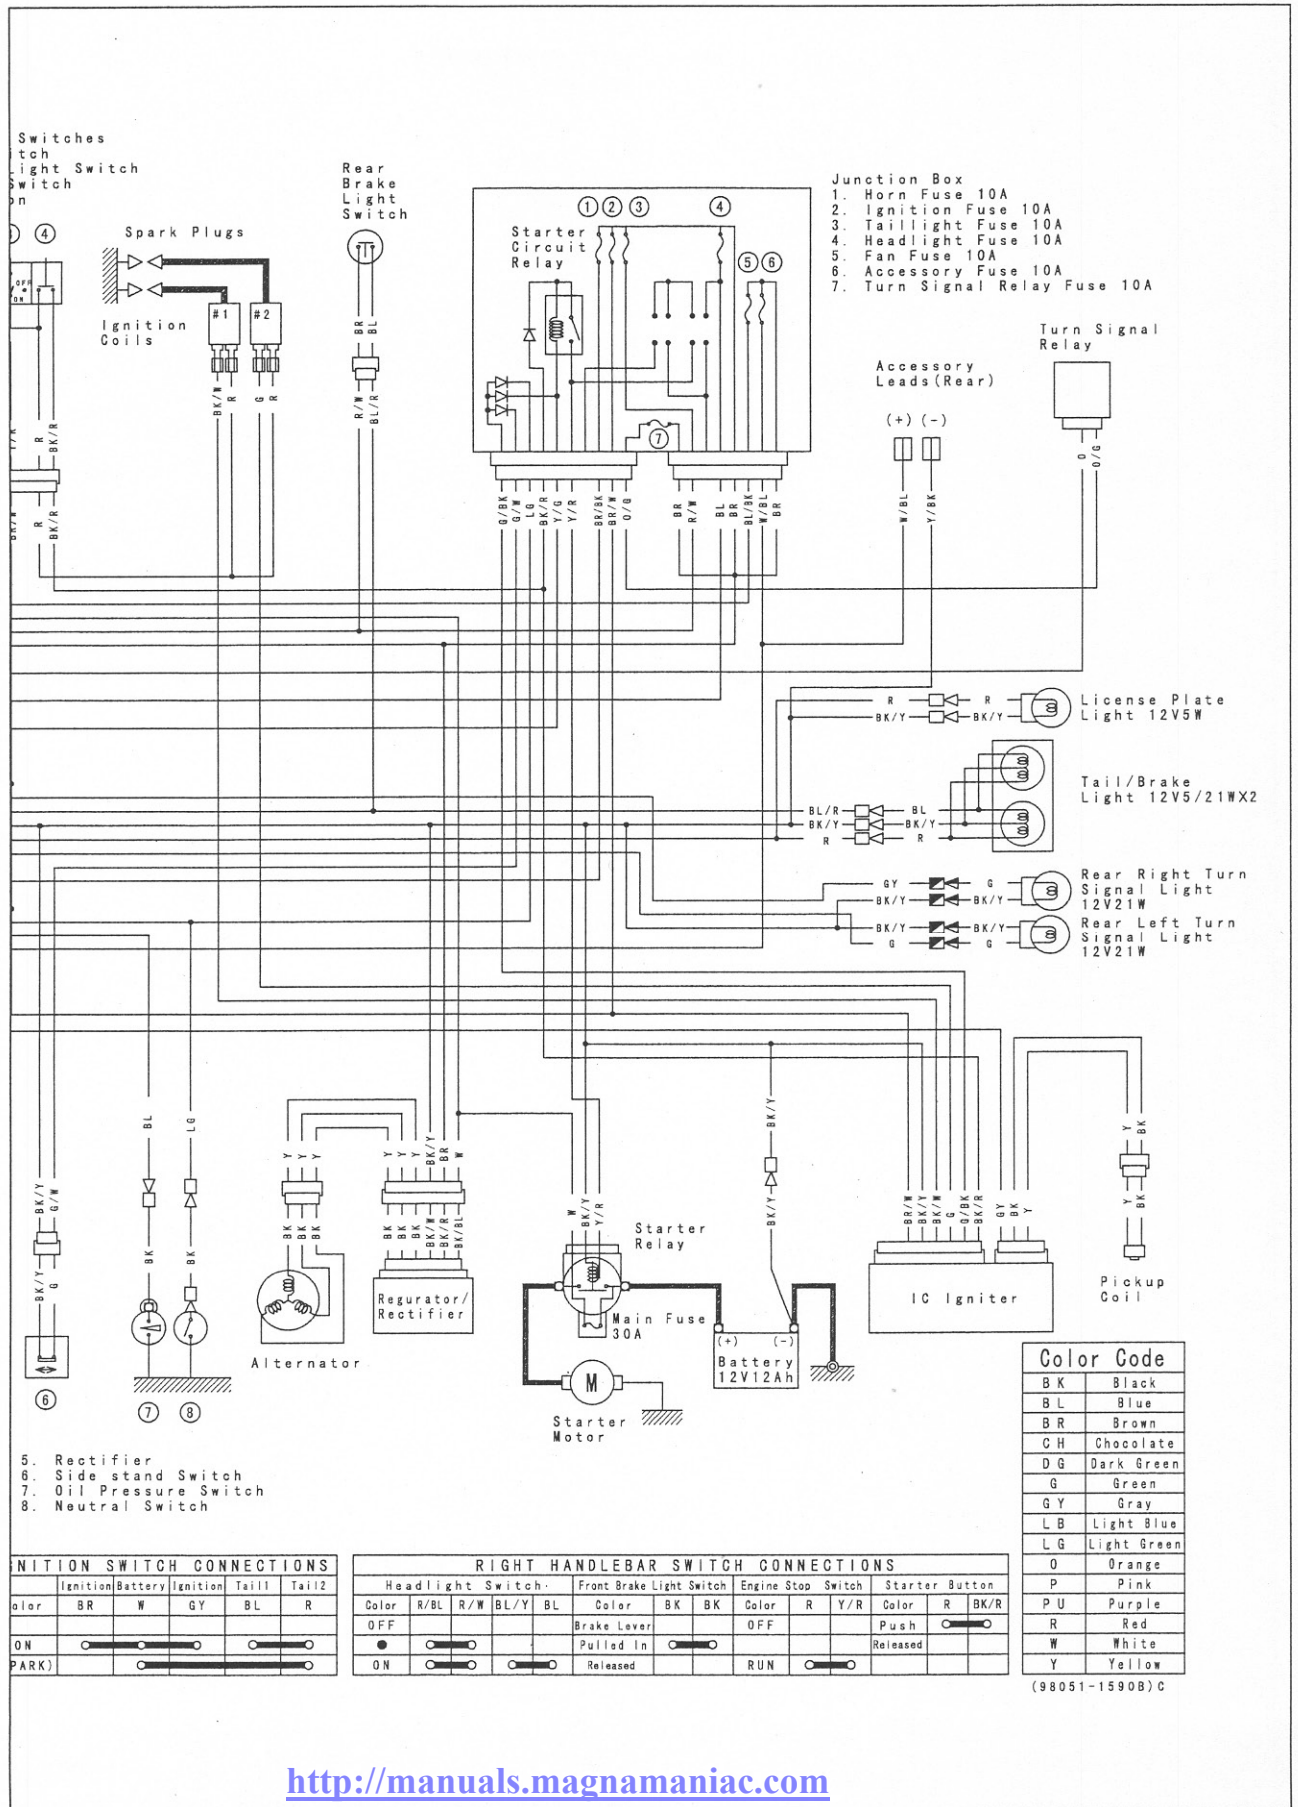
Switches
itch
ight Switch
Switch
on

④

Spark Plugs

Ignition Coils

#1 #2

BK/W R G R

Rear Brake Light Switch

BR BL

R/W BL/R

Starter Circuit Relay

① ② ③ ④ ⑤ ⑥ ⑦

G/BK G/W LG BK/R Y/G Y/R BR/BK BR/W O/G BR R/W BL BR BL/BK W/BL BR

Junction Box
1. Horn Fuse 10A
2. Ignition Fuse 10A
3. Taillight Fuse 10A
4. Headlight Fuse 10A
5. Fan Fuse 10A
6. Accessory Fuse 10A
7. Turn Signal Relay Fuse 10A

Turn Signal Relay

O O/G

Accessory Leads(Rear)

(+) (-)

W/BL Y/BK

R R
BK/Y BK/Y
License Plate Light 12V5W

BL/R BL
BK/Y BK/Y
R R
Tail/Brake Light 12V5/21WX2

GY G
BK/Y BK/Y
Rear Right Turn Signal Light 12V21W

BK/Y BK/Y
G G
Rear Left Turn Signal Light 12V21W

R BK/R

BK/Y G/W
BK/Y G
⑥

BL BK
LG BK
⑦ ⑧

Y Y Y
BK BK BK
Alternator

Y Y Y BK/Y BR W
BK BK BK BK/W BK/R BK/BL
Regurator/ Rectifier

W BK/Y Y/R
Starter Relay
Main Fuse 30A

(+) (-)
Battery 12V12Ah

BK/Y
BK/Y

Starter Motor
M

BR/W BK/Y BK/W G G/BK BK/R GY BK Y
IC Igniter

Y BK
Y BK
Pickup Coil

| Color Code | |
|---|---|
| BK | Black |
| BL | Blue |
| BR | Brown |
| CH | Chocolate |
| DG | Dark Green |
| G | Green |
| GY | Gray |
| LB | Light Blue |
| LG | Light Green |
| O | Orange |
| P | Pink |
| PU | Purple |
| R | Red |
| W | White |
| Y | Yellow |

(98051-1590B)C

5. Rectifier
6. Side stand Switch
7. Oil Pressure Switch
8. Neutral Switch

NITION SWITCH CONNECTIONS

| | Ignition | Battery | Ignition | Tail1 | Tail2 |
|---|---|---|---|---|---|
| olor | BR | W | GY | BL | R |
| ON | | | | | |
| PARK) | | | | | |

RIGHT HANDLEBAR SWITCH CONNECTIONS

| Headlight Switch | | | | | Front Brake Light Switch | | | Engine Stop Switch | | | Starter Button | | |
|---|---|---|---|---|---|---|---|---|---|---|---|---|---|
| Color | R/BL | R/W | BL/Y | BL | Color | BK | BK | Color | R | Y/R | Color | R | BK/R |
| OFF | | | | | Brake Lever | | | OFF | | | Push | | |
| ● | | | | | Pulled In | | | | | | Released | | |
| ON | | | | | Released | | | RUN | | | | | |

http://manuals.magnamaniac.com